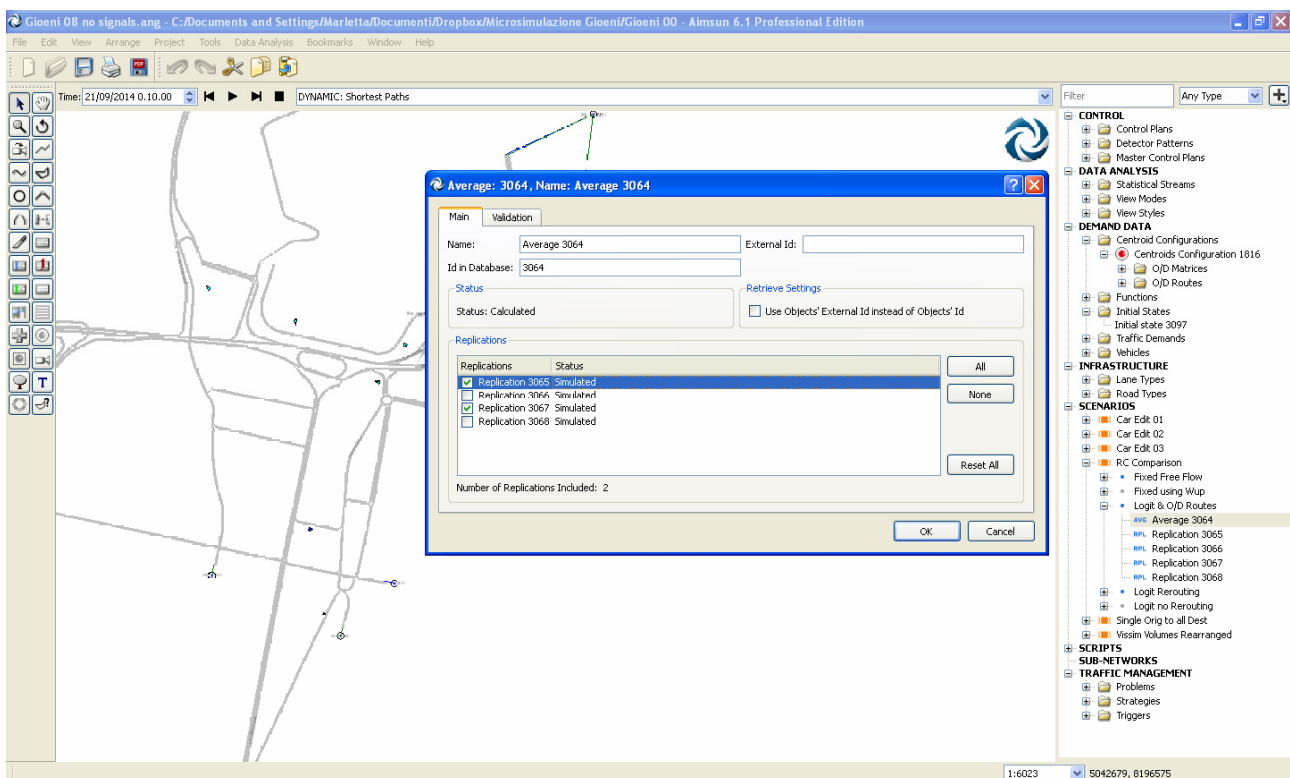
Gioeni 08 no signals.ang - C:/Documents and Settings/Marletta/Documenti/Dropbox/Microsimulazione Gioeni/Gioeni 00 - Aimsun 6.1 Professional Edition

File Edit View Arrange Project Tools Data Analysis Bookmarks Window Help

Time: 21/09/2014 0.10.00 DYNAMIC: Shortest Paths

Filter Any Type

CONTROL
Control Plans
Detector Patterns
Master Control Plans
DATA ANALYSIS
Statistical Streams
View Modes
View Styles
DEMAND DATA
Centroid Configurations
Centroids Configuration 1816
O/D Matrices
O/D Routes
Functions
Initial States
Initial state 3097
Traffic Demands
Vehicles
INFRASTRUCTURE
Lane Types
Road Types
SCENARIOS
Car Edit 01
Car Edit 02
Car Edit 03
RC Comparison
Fixed Free Flow
Fixed using Wup
Logit & O/D Routes
AVG Average 3064
RPL Replication 3065
RPL Replication 3066
RPL Replication 3067
RPL Replication 3068
Logit Rerouting
Logit no Rerouting
Single Orig to all Dest
Vissim Volumes Rearranged
SCRIPTS
SUB-NETWORKS
TRAFFIC MANAGEMENT
Problems
Strategies
Triggers

Average: 3064, Name: Average 3064

Main Validation

Name: Average 3064 External Id:
Id in Database: 3064

Status
Status: Calculated

Retrieve Settings
Use Objects' External Id instead of Objects' Id

Replications

| Replications | Status |
|---|---|
| Replication 3065 | Simulated |
| Replication 3066 | Simulated |
| Replication 3067 | Simulated |
| Replication 3068 | Simulated |

All
None
Reset All

Number of Replications Included: 2

OK Cancel

1:6023 5042679, 8196575